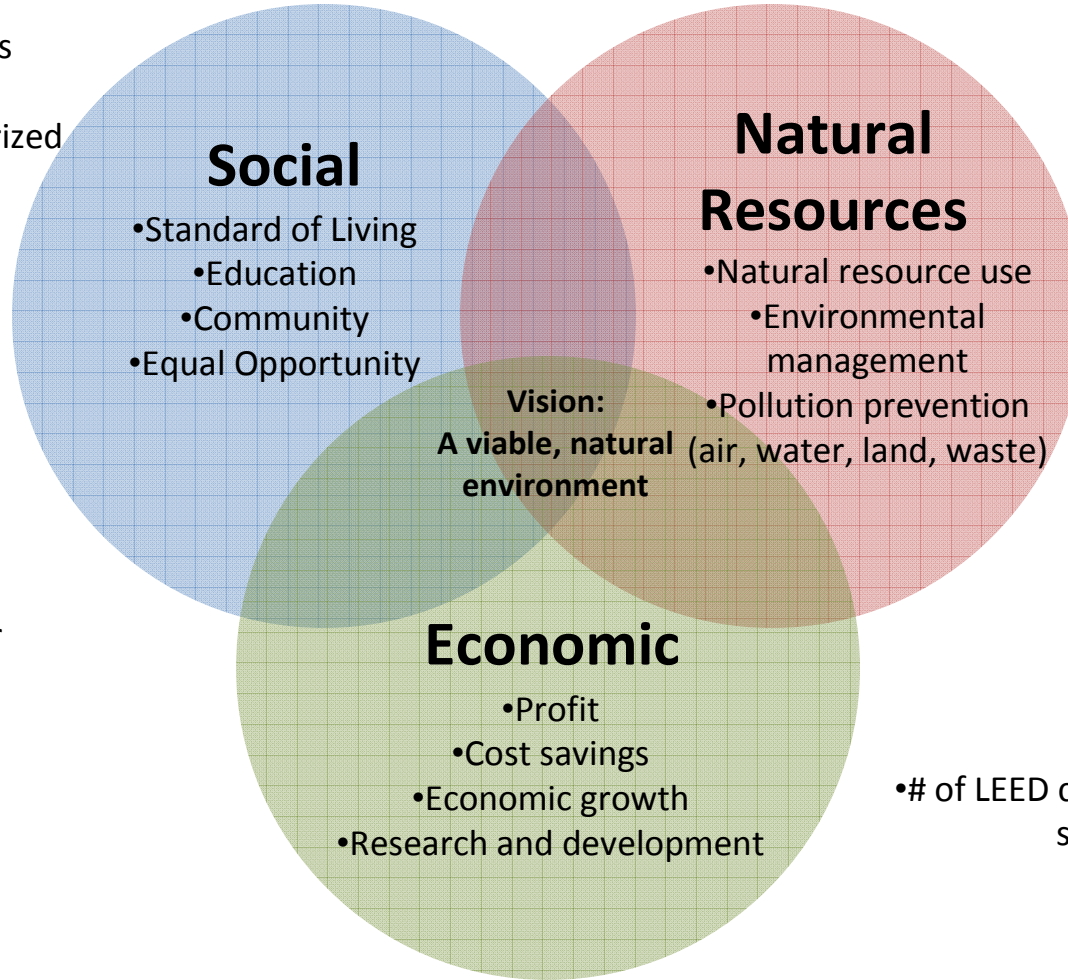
s

rized

Social
•Standard of Living
•Education
•Community
•Equal Opportunity

Natural Resources
•Natural resource use
•Environmental management
•Pollution prevention (air, water, land, waste)

Vision:
A viable, natural environment

Economic
•Profit
•Cost savings
•Economic growth
•Research and development

•# of LEED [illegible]
s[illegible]